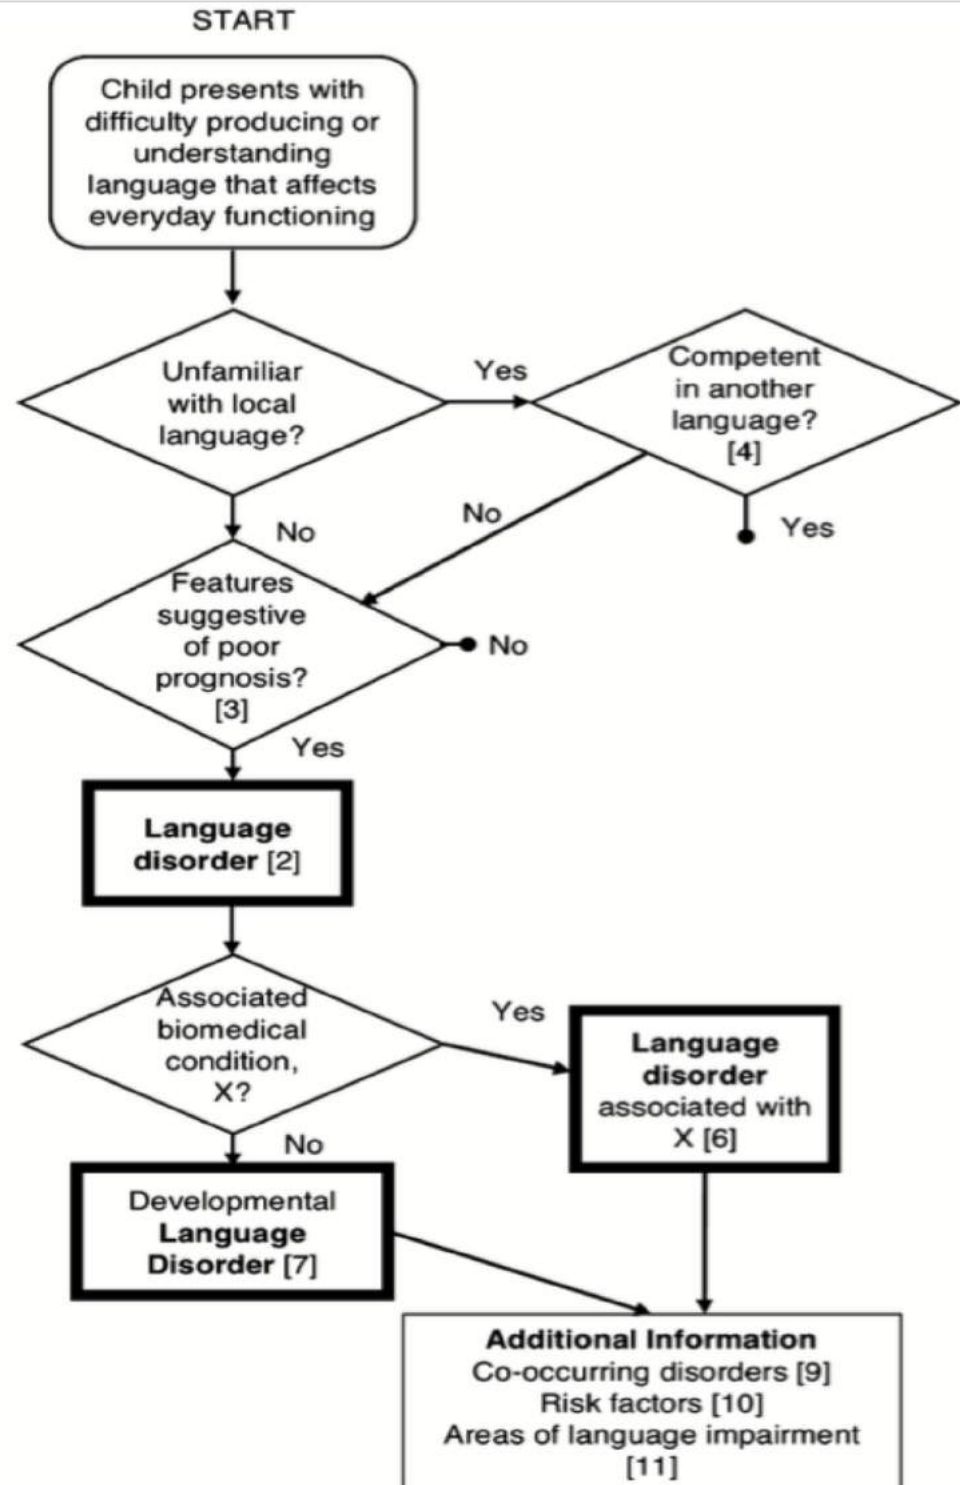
START

Child presents with difficulty producing or understanding language that affects everyday functioning

Unfamiliar with local language?

Yes

Competent in another language? [4]

Yes

No

No

Features suggestive of poor prognosis? [3]

No

Yes

**Language disorder** [2]

Associated biomedical condition, X?

Yes

**Language disorder** associated with X [6]

No

Developmental **Language Disorder** [7]

**Additional Information**
Co-occurring disorders [9]
Risk factors [10]
Areas of language impairment [11]